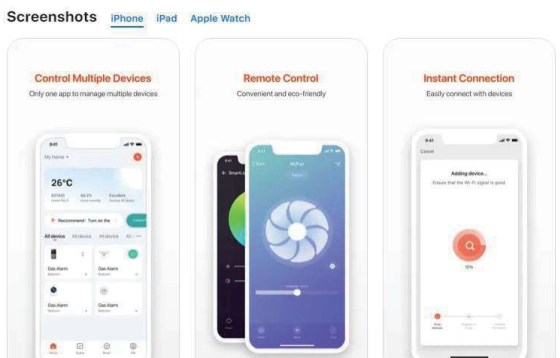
Screenshots iPhone iPad Apple Watch

Control Multiple Devices
Only one app to manage multiple devices

9:41
My Home
26°C
Recommend : Turn on the
All device
Gas Alarm
Gas Alarm
Gas Alarm
Gas Alarm

Remote Control
Convenient and eco-friendly

MyFan

Instant Connection
Easily connect with devices

9:41
Cancel
Adding device...
Ensure that the Wi-Fi signal is good
10%